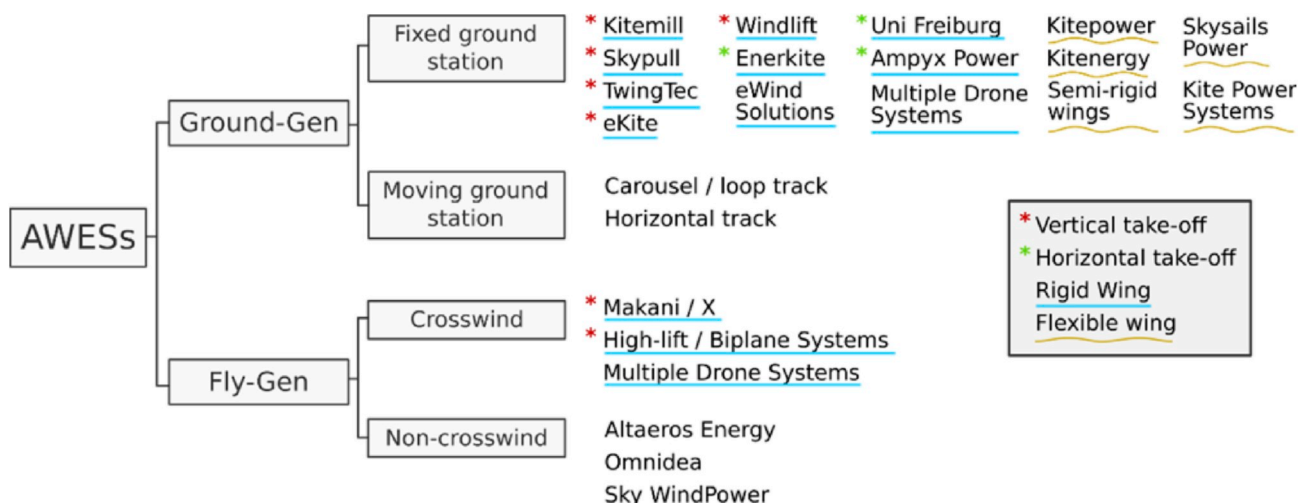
AWESs

Ground-Gen

Fixed ground station

* Kitemill
* Skypull
* TwingTec
* eKite

* Windlift
* Enerkite
eWind Solutions

* Uni Freiburg
* Ampyx Power
Multiple Drone Systems

Kitepower
Kitenergy
Semi-rigid wings

Skysails Power
Kite Power Systems

Moving ground station

Carousel / loop track
Horizontal track

Fly-Gen

Crosswind

* Makani / X
* High-lift / Biplane Systems
Multiple Drone Systems

Non-crosswind

Altaeros Energy
Omnidea
Sky WindPower

* Vertical take-off
* Horizontal take-off
Rigid Wing
Flexible wing